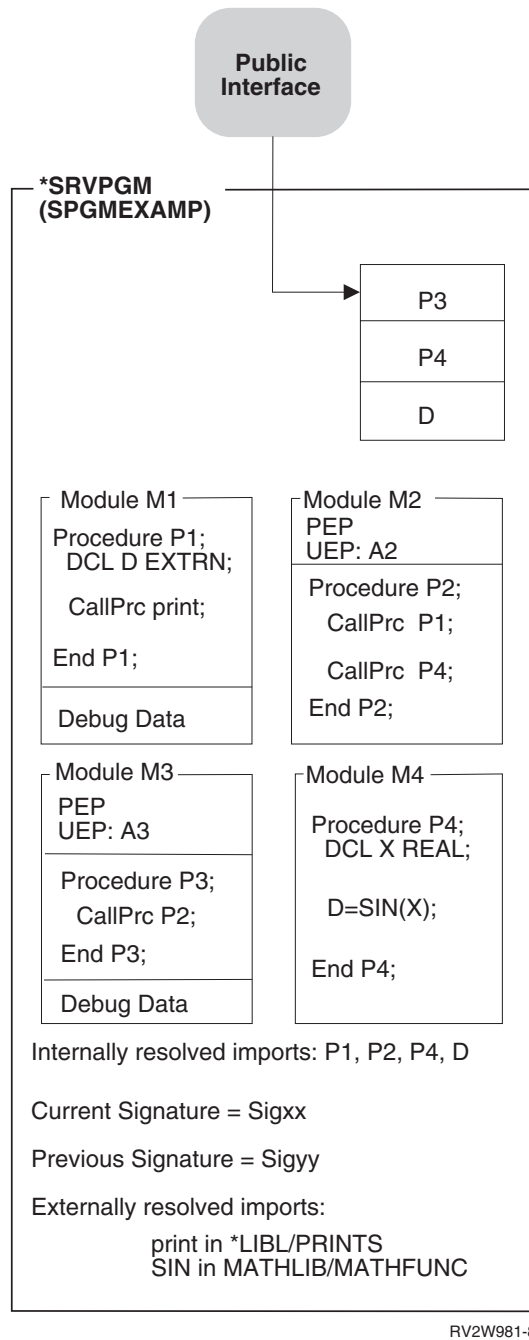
Public Interface

*SRVPGM (SPGMEXAMP)

P3

P4

D

Module M1

Procedure P1;
DCL D EXTRN;

CallPrc print;

End P1;

Debug Data

Module M2

PEP
UEP: A2

Procedure P2;
CallPrc P1;

CallPrc P4;

End P2;

Module M3

PEP
UEP: A3

Procedure P3;
CallPrc P2;

End P3;

Debug Data

Module M4

Procedure P4;
DCL X REAL;

D=SIN(X);

End P4;

Internally resolved imports: P1, P2, P4, D

Current Signature = Sigxx

Previous Signature = Sigyy

Externally resolved imports:

print in *LIBL/PRINTS
SIN in MATHLIB/MATHFUNC

RV2W981-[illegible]